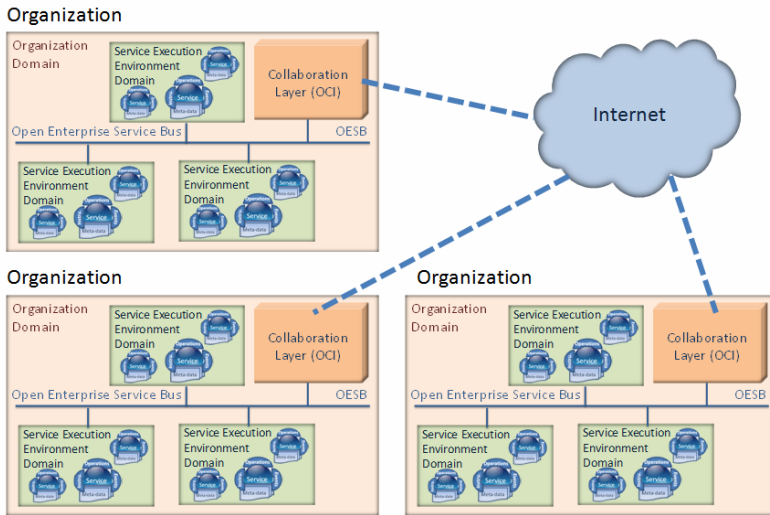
Organization

Organization Domain

Service Execution Environment Domain

Collaboration Layer (OCI)

Open Enterprise Service Bus

OESB

Service Execution Environment Domain

Service Execution Environment Domain

Internet

Organization

Organization Domain

Service Execution Environment Domain

Collaboration Layer (OCI)

Open Enterprise Service Bus

OESB

Service Execution Environment Domain

Service Execution Environment Domain

Organization

Organization Domain

Service Execution Environment Domain

Collaboration Layer (OCI)

Open Enterprise Service Bus

OESB

Service Execution Environment Domain

Service Execution Environment Domain